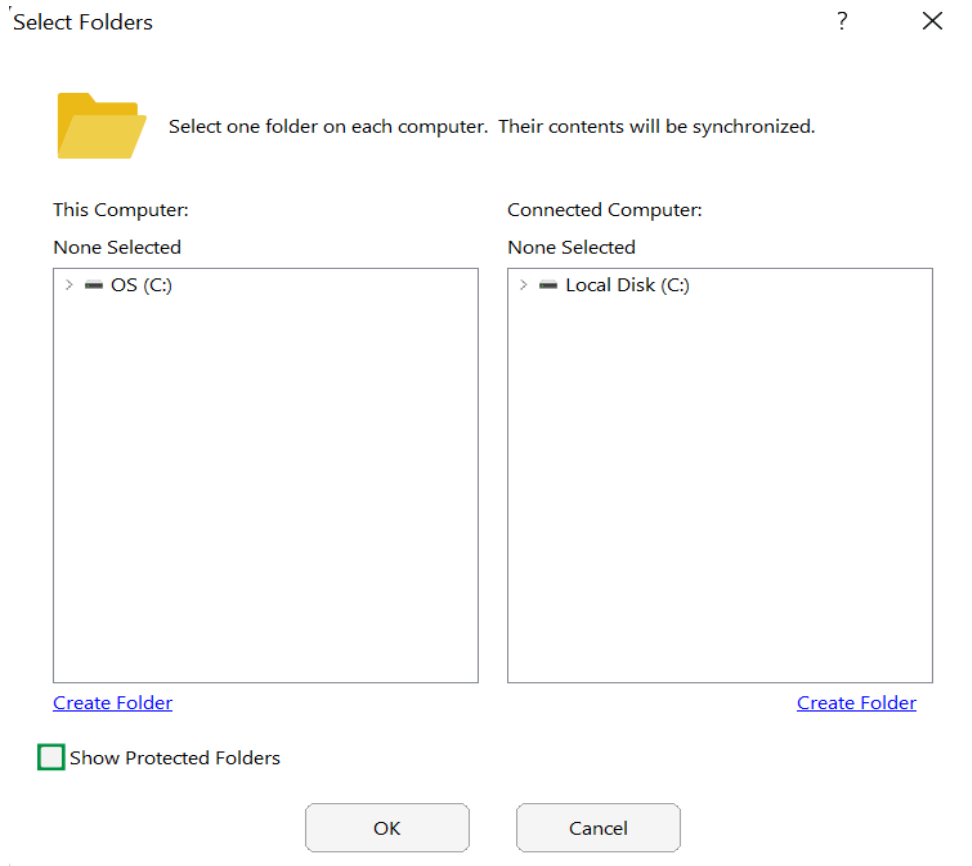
Select Folders

?

Select one folder on each computer. Their contents will be synchronized.

This Computer:

None Selected

OS (C:)

Connected Computer:

None Selected

Local Disk (C:)

Create Folder

Create Folder

Show Protected Folders

OK

Cancel